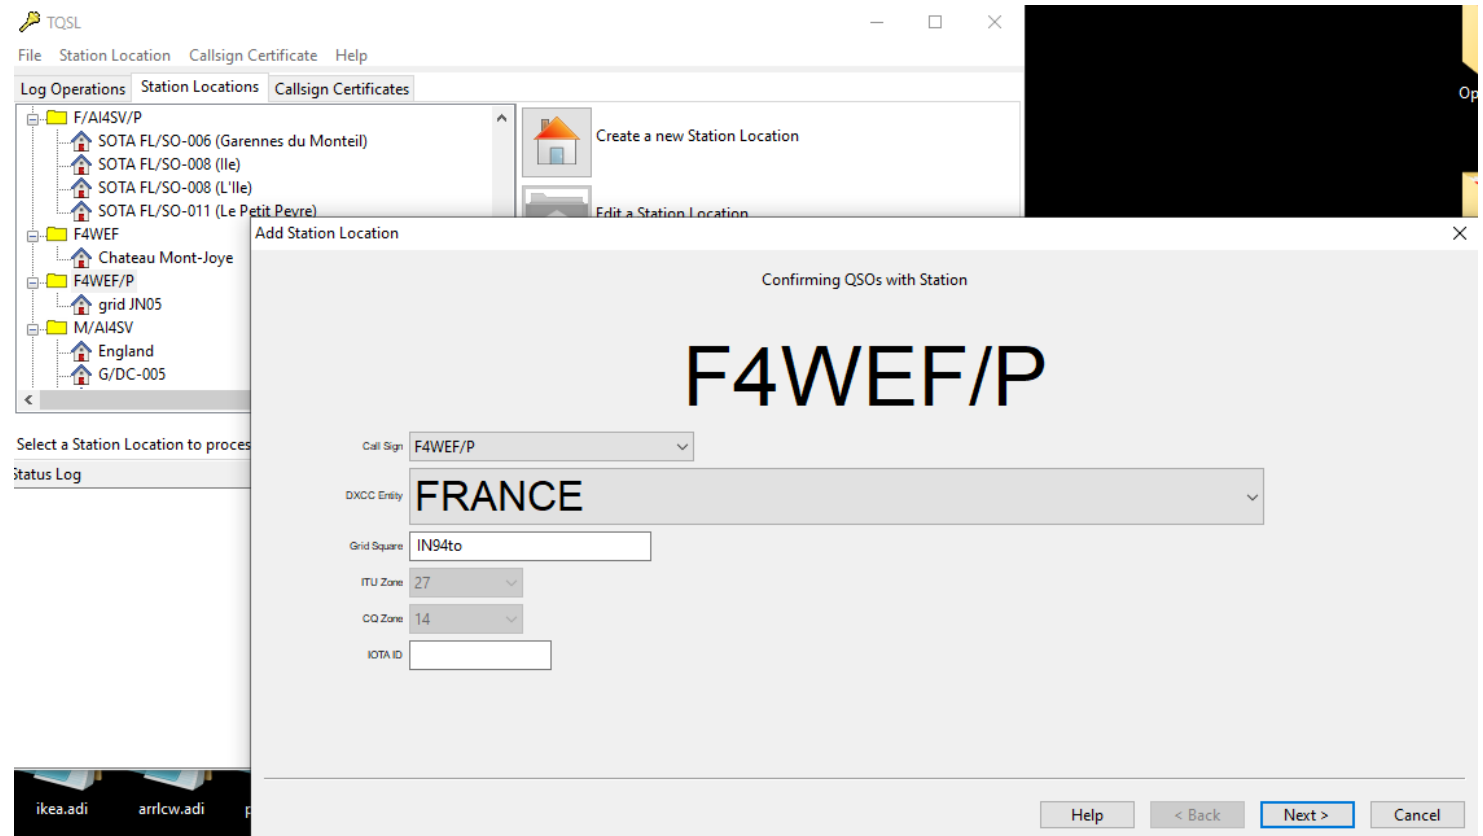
TQSL
File Station Location Callsign Certificate Help
Log Operations Station Locations Callsign Certificates

F/AI4SV/P
SOTA FL/SO-006 (Garennes du Monteil)
SOTA FL/SO-008 (Ile)
SOTA FL/SO-008 (L'Ile)
SOTA FL/SO-011 (Le Petit Peyre)
F4WEF
Chateau Mont-Joye
F4WEF/P
grid JN05
M/AI4SV
England
G/DC-005

Create a new Station Location
Edit a Station Location

Op

Select a Station Location to proces
Status Log

ikea.adi arrlcw.adi

Add Station Location

Confirming QSOs with Station

F4WEF/P

Call Sign F4WEF/P
DXCC Entity FRANCE
Grid Square IN94to
ITU Zone 27
CQ Zone 14
IOTA ID

Help < Back Next > Cancel